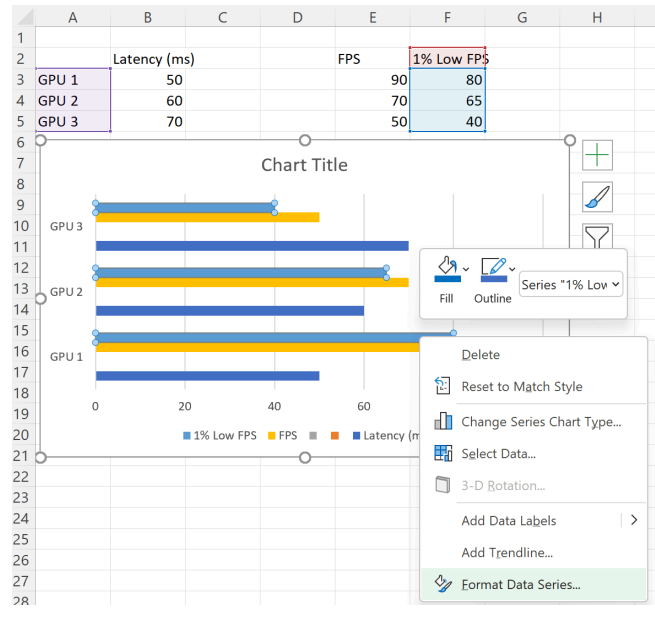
| | A | B | C | D | E | F | G | H |
|---|---|---|---|---|---|---|---|---|
| 1 | | | | | | | | |
| 2 | | Latency (ms) | | | FPS | 1% Low FPS | | |
| 3 | GPU 1 | 50 | | | 90 | 80 | | |
| 4 | GPU 2 | 60 | | | 70 | 65 | | |
| 5 | GPU 3 | 70 | | | 50 | 40 | | |

6 7 8 9 10 11 12 13 14 15 16 17 18 19 20 21 22 23 24 25 26 27 28

Chart Title

GPU 3
GPU 2
GPU 1

0 20 40 60

1% Low FPS FPS Latency (m

Fill Outline Series "1% Low

Delete
Reset to Match Style
Change Series Chart Type...
Select Data...
3-D Rotation...
Add Data Labels
Add Trendline...
Format Data Series...